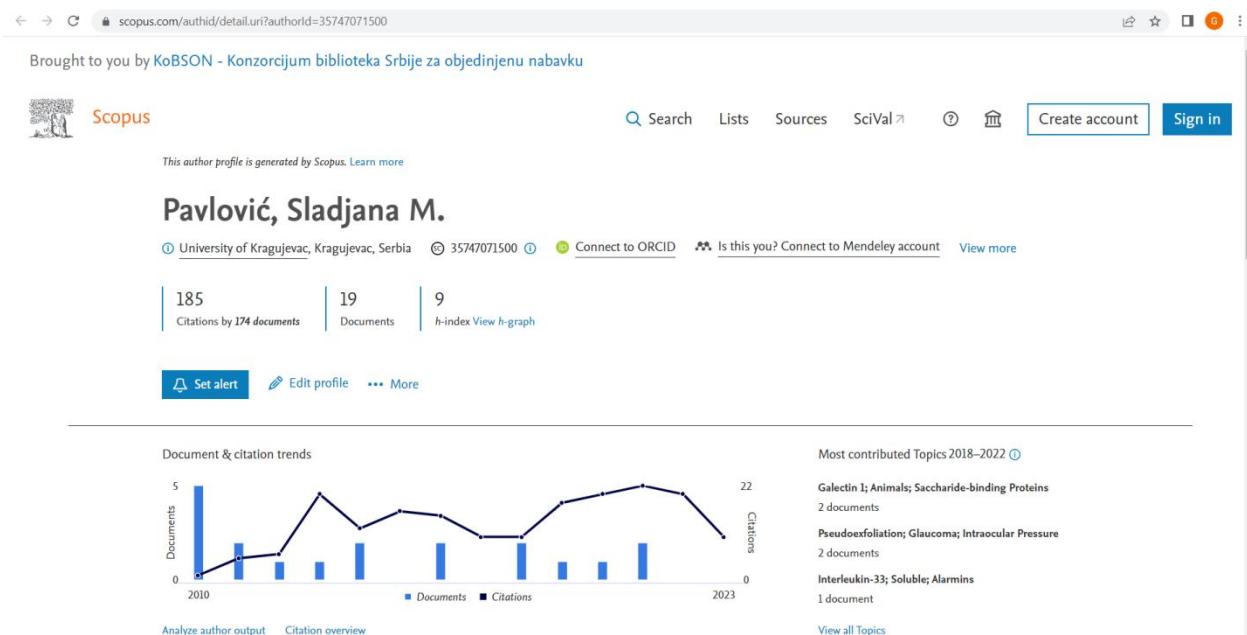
scopus.com/authid/detail.uri?authorId=35747071500

G

Brought to you by KoBSON - Konzorcijum biblioteka Srbije za objedinjenu nabavku

Scopus

Search Lists Sources SciVal

Create account Sign in

This author profile is generated by Scopus. Learn more

Pavlović, Sladjana M.

University of Kragujevac, Kragujevac, Serbia 35747071500 Connect to ORCID Is this you? Connect to Mendeley account View more

185
Citations by 174 documents

19
Documents

9
h-index View h-graph

Set alert Edit profile ••• More

Document & citation trends

5
Documents
0
2010
22
Citations
0
2023
Documents Citations

Analyze author output Citation overview

Most contributed Topics 2018–2022

Galectin 1; Animals; Saccharide-binding Proteins
2 documents

Pseudoexfoliation; Glaucoma; Intraocular Pressure
2 documents

Interleukin-33; Soluble; Alarmins
1 document

View all Topics